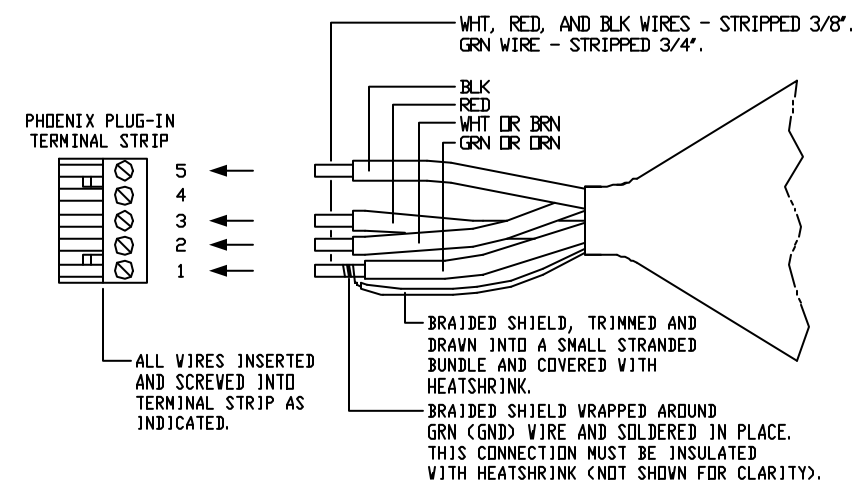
WHT, RED, AND BLK WIRES - STRIPPED 3/8". GRN WIRE - STRIPPED 3/4".

BLK
RED
WHT OR BRN
GRN OR ORN

PHOENIX PLUG-IN TERMINAL STRIP

5
4
3
2
1

BRAIDED SHIELD, TRIMMED AND DRAWN INTO A SMALL STRANDED BUNDLE AND COVERED WITH HEATSHRINK.

ALL WIRES INSERTED AND SCREWED INTO TERMINAL STRIP AS INDICATED.

BRAIDED SHIELD WRAPPED AROUND GRN (GND) WIRE AND SOLDERED IN PLACE. THIS CONNECTION MUST BE INSULATED WITH HEATSHRINK (NOT SHOWN FOR CLARITY).